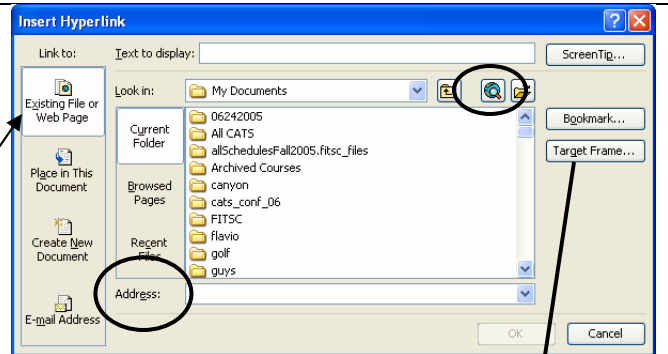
Insert Hyperlink

Link to:

Existing File or Web Page

Place in This Document

Create New Document

E-mail Address

Text to display:

ScreenTip...

Look in: My Documents

Current Folder

Browsed Pages

Recent Files

06242005
All CATS
allSchedulesFall2005.fitsc_files
Archived Courses
canyon
cats_conf_06
FITSC
flavio
golf
guys

Bookmark...

Target Frame...

Address:

OK

Cancel